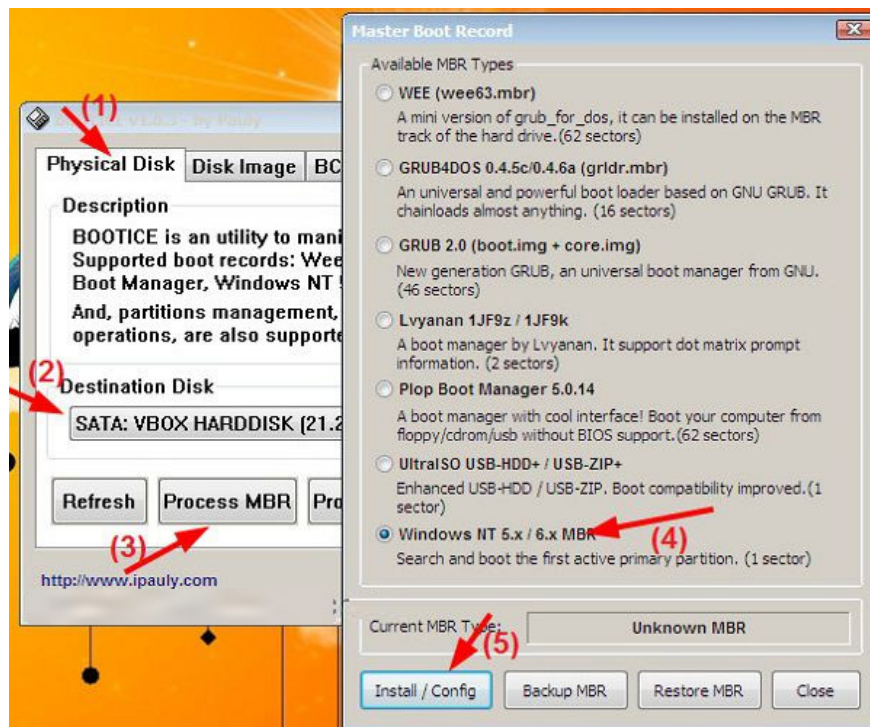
(1)

v1.0.3 - by Pauly

Physical Disk | Disk Image | BC

Description

BOOTICE is an utility to mani
Supported boot records: Wee
Boot Manager, Windows NT

And, partitions management,
operations, are also supporte

(2)

Destination Disk

SATA: VBOX HARDDISK (21.2

Refresh | Process MBR | Pro

(3)

http://www.ipauly.com

Master Boot Record

Available MBR Types

WEE (wee63.mbr)
A mini version of grub_for_dos, it can be installed on the MBR track of the hard drive.(62 sectors)

GRUB4DOS 0.4.5c/0.4.6a (grldr.mbr)
An universal and powerful boot loader based on GNU GRUB. It chainloads almost anything. (16 sectors)

GRUB 2.0 (boot.img + core.img)
New generation GRUB, an universal boot manager from GNU. (46 sectors)

Lvyanan 1JF9z / 1JF9k
A boot manager by Lvyanan. It support dot matrix prompt information. (2 sectors)

Plop Boot Manager 5.0.14
A boot manager with cool interface! Boot your computer from floppy/cdrom/usb without BIOS support.(62 sectors)

UltraISO USB-HDD+ / USB-ZIP+
Enhanced USB-HDD / USB-ZIP. Boot compatibility improved.(1 sector)

Windows NT 5.x / 6.x MBR
(4)
Search and boot the first active primary partition. (1 sector)

Current MBR Type: Unknown MBR

(5)

Install / Config | Backup MBR | Restore MBR | Close